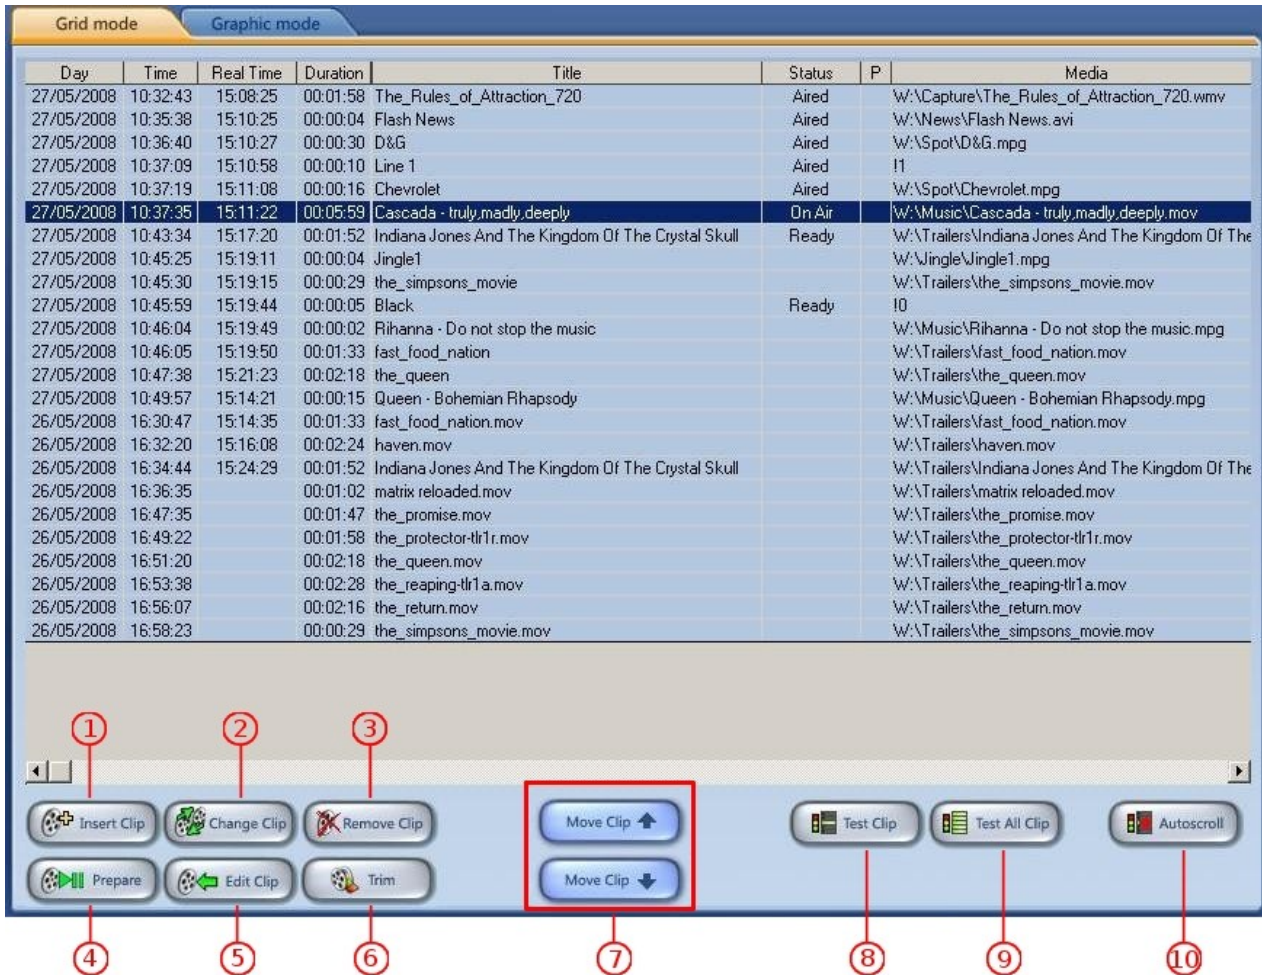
Grid mode | Graphic mode

| Day | Time | Real Time | Duration | Title | Status | P | Media |
|---|---|---|---|---|---|---|---|
| 27/05/2008 | 10:32:43 | 15:08:25 | 00:01:58 | The_Rules_of_Attraction_720 | Aired | | W:\Capture\The_Rules_of_Attraction_720.wmv |
| 27/05/2008 | 10:35:38 | 15:10:25 | 00:00:04 | Flash News | Aired | | W:\News\Flash News.avi |
| 27/05/2008 | 10:36:40 | 15:10:27 | 00:00:30 | D&G | Aired | | W:\Spot\D&G.mpg |
| 27/05/2008 | 10:37:09 | 15:10:58 | 00:00:10 | Line 1 | Aired | | !1 |
| 27/05/2008 | 10:37:19 | 15:11:08 | 00:00:16 | Chevrolet | Aired | | W:\Spot\Chevrolet.mpg |
| 27/05/2008 | 10:37:35 | 15:11:22 | 00:05:59 | Cascada - truly,madly,deeply | On Air | | W:\Music\Cascada - truly,madly,deeply.mov |
| 27/05/2008 | 10:43:34 | 15:17:20 | 00:01:52 | Indiana Jones And The Kingdom Of The Crystal Skull | Ready | | W:\Trailers\Indiana Jones And The Kingdom Of The |
| 27/05/2008 | 10:45:25 | 15:19:11 | 00:00:04 | Jingle1 | | | W:\Jingle\Jingle1.mpg |
| 27/05/2008 | 10:45:30 | 15:19:15 | 00:00:29 | the_simpsons_movie | | | W:\Trailers\the_simpsons_movie.mov |
| 27/05/2008 | 10:45:59 | 15:19:44 | 00:00:05 | Black | Ready | | !0 |
| 27/05/2008 | 10:46:04 | 15:19:49 | 00:00:02 | Rihanna - Do not stop the music | | | W:\Music\Rihanna - Do not stop the music.mpg |
| 27/05/2008 | 10:46:05 | 15:19:50 | 00:01:33 | fast_food_nation | | | W:\Trailers\fast_food_nation.mov |
| 27/05/2008 | 10:47:38 | 15:21:23 | 00:02:18 | the_queen | | | W:\Trailers\the_queen.mov |
| 27/05/2008 | 10:49:57 | 15:14:21 | 00:00:15 | Queen - Bohemian Rhapsody | | | W:\Music\Queen - Bohemian Rhapsody.mpg |
| 26/05/2008 | 16:30:47 | 15:14:35 | 00:01:33 | fast_food_nation.mov | | | W:\Trailers\fast_food_nation.mov |
| 26/05/2008 | 16:32:20 | 15:16:08 | 00:02:24 | haven.mov | | | W:\Trailers\haven.mov |
| 26/05/2008 | 16:34:44 | 15:24:29 | 00:01:52 | Indiana Jones And The Kingdom Of The Crystal Skull | | | W:\Trailers\Indiana Jones And The Kingdom Of The |
| 26/05/2008 | 16:36:35 | | 00:01:02 | matrix reloaded.mov | | | W:\Trailers\matrix reloaded.mov |
| 26/05/2008 | 16:47:35 | | 00:01:47 | the_promise.mov | | | W:\Trailers\the_promise.mov |
| 26/05/2008 | 16:49:22 | | 00:01:58 | the_protector-tlr1r.mov | | | W:\Trailers\the_protector-tlr1r.mov |
| 26/05/2008 | 16:51:20 | | 00:02:18 | the_queen.mov | | | W:\Trailers\the_queen.mov |
| 26/05/2008 | 16:53:38 | | 00:02:28 | the_reaping-tlr1a.mov | | | W:\Trailers\the_reaping-tlr1a.mov |
| 26/05/2008 | 16:56:07 | | 00:02:16 | the_return.mov | | | W:\Trailers\the_return.mov |
| 26/05/2008 | 16:58:23 | | 00:00:29 | the_simpsons_movie.mov | | | W:\Trailers\the_simpsons_movie.mov |

1 2 3

Insert Clip Change Clip Remove Clip Move Clip Test Clip Test All Clip Autoscroll
Prepare Edit Clip Trim Move Clip

4 5 6 7 8 9 10